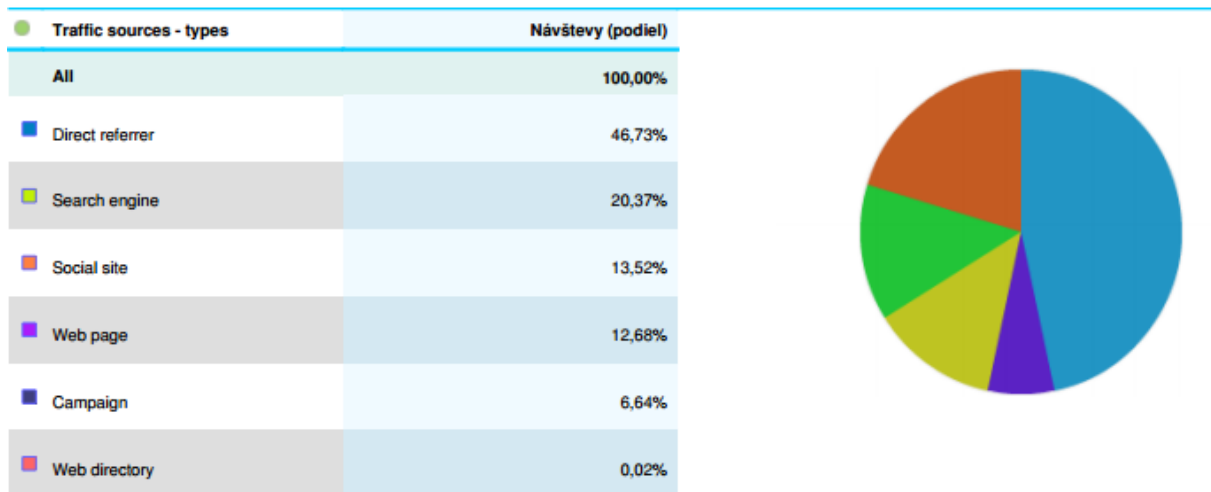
| Traffic sources - types | Návštevy (podiel) |
|---|---|
| All | 100,00% |
| Direct referrer | 46,73% |
| Search engine | 20,37% |
| Social site | 13,52% |
| Web page | 12,68% |
| Campaign | 6,64% |
| Web directory | 0,02% |